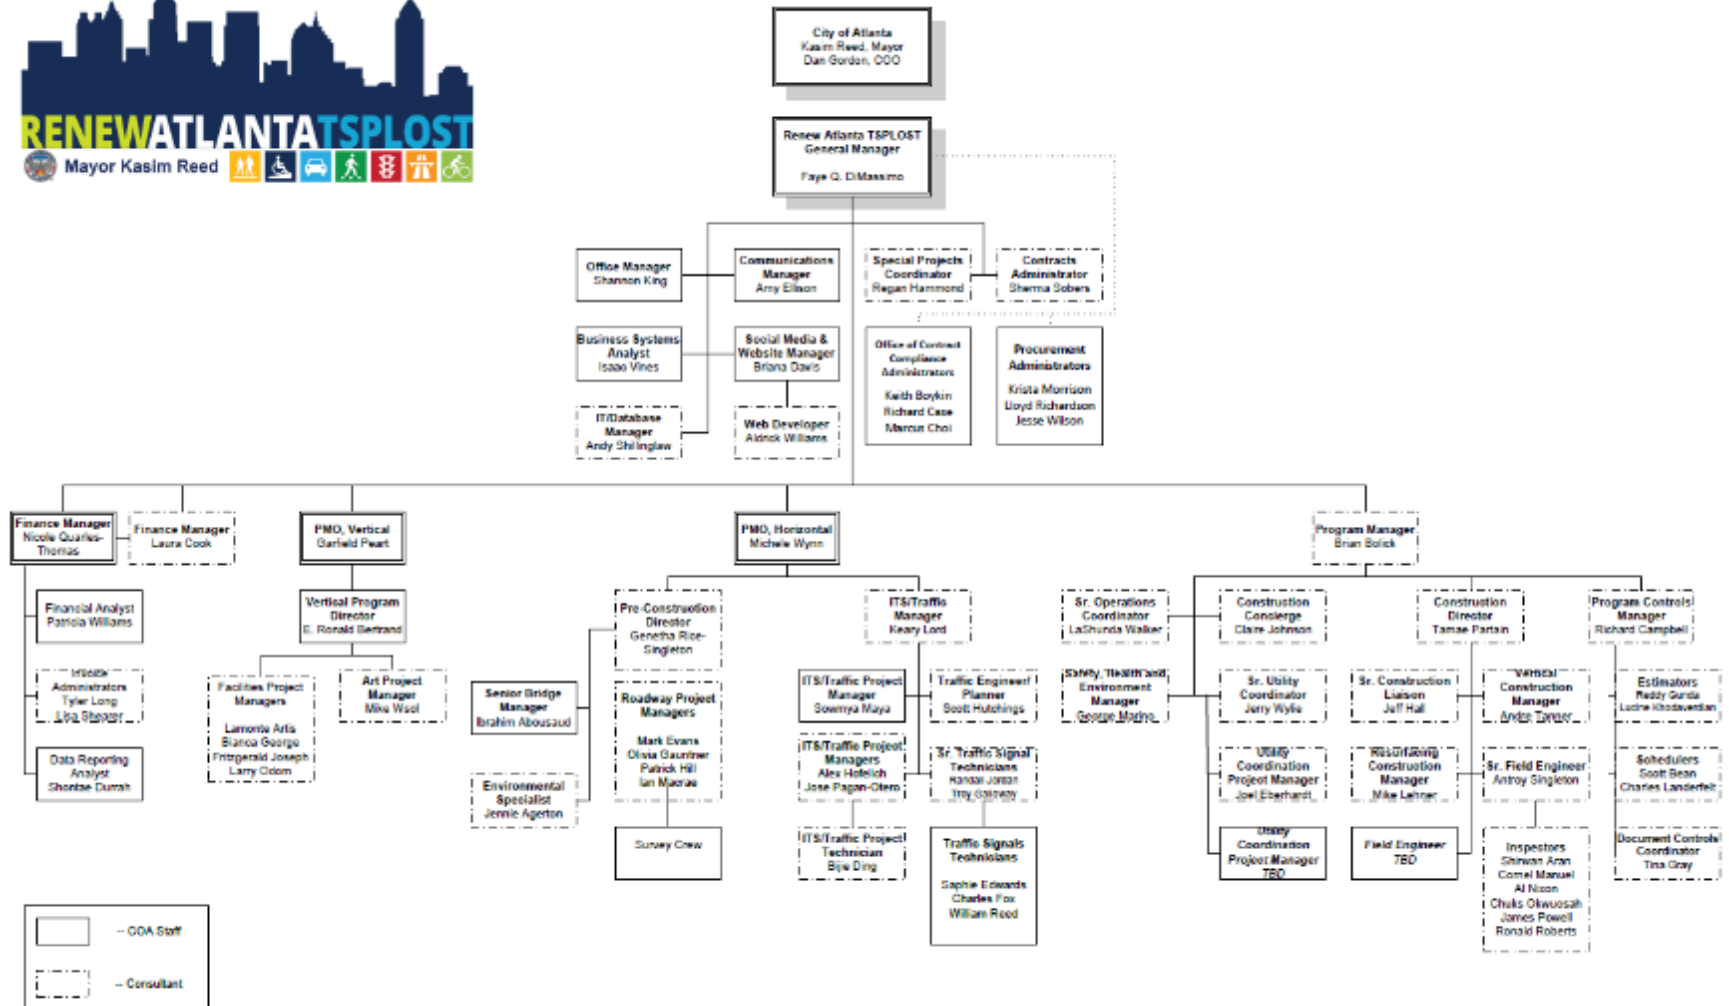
RENEWATLANTATSPLOST
Mayor Kasim Reed

City of Atlanta
Kasim Reed, Mayor
Dan Gordon, COO

Renew Atlanta TSPLOST
General Manager
Faye Q. DiMassimo

Office Manager
Shannon King

Communications Manager
Amy Ellison

Special Projects Coordinator
Regan Hammond

Contracts Administrator
Sherma Sobers

Business Systems Analyst
Isaac Vines

Social Media & Website Manager
Briana Davis

Office of Contract Compliance Administrators
Keith Boykin
Richard Case
Marcus Choi

Procurement Administrators
Krista Morrison
Lloyd Richardson
Jesse Wilson

IT/Database Manager
Andy Shillinglaw

Web Developer
Aldrick Williams

Finance Manager
Nicole Quarles-Thomas

Finance Manager
Laura Cook

PMO, Vertical
Garfield Peart

PMO, Horizontal
Michele Wynn

Program Manager
Brian Bolick

Financial Analyst
Patricia Williams

Vertical Program Director
E. Ronald Bertrand

Pre-Construction Director
Genetha Rice-Singleton

ITS/Traffic Manager
Keary Lord

Sr. Operations Coordinator
LaShunda Walker

Construction Concierge
Claire Johnson

Construction Director
Tamae Partain

Program Controls Manager
Richard Campbell

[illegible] Administrators
Tyler Long
Lisa Shearer

Facilities Project Managers
Lamonte Artis
Bianca George
Fritzgerald Joseph
Larry Odom

Art Project Manager
Mike Wool

Senior Bridge Manager
Ibrahim Abousaud

Roadway Project Managers
Mark Evans
Olivia Gauntner
Patrick Hill
Ian Macrae

ITS/Traffic Project Manager
Sowmya Maya

Traffic Engineer/ Planner
Scott Hutchings

Safety, Health and Environment Manager
George Marino

Sr. Utility Coordinator
Jerry Wylie

Sr. Construction Liaison
Jeff Hall

Vertical Construction Manager
Andre Tanner

Estimators
Reddy Gunda
Lucine Khodaverdian

Data Reporting Analyst
Shontae Durrah

Environmental Specialist
Jennie Agerton

ITS/Traffic Project Managers
Alex Hofelich
Jose Pagan-Otero

Sr. Traffic Signal Technicians
Randall Jordan
Troy Galloway

Utility Coordination Project Manager
Joel Eberhardt

Resurfacing Construction Manager
Mike Lehner

Sr. Field Engineer
Antroy Singleton

Schedulers
Scott Bean
Charles Landerfelt

Survey Crew

ITS/Traffic Project Technician
Bije Ding

Traffic Signals Technicians
Saphie Edwards
Charles Fox
William Reed

Utility Coordination Project Manager
TBD

Field Engineer
TBD

Inspectors
Shirwan Aran
Cornel Manuel
Al Nixon
Chuks Okwuosah
James Powell
Ronald Roberts

Document Controls Coordinator
Tina Gray

– COA Staff
– Consultant